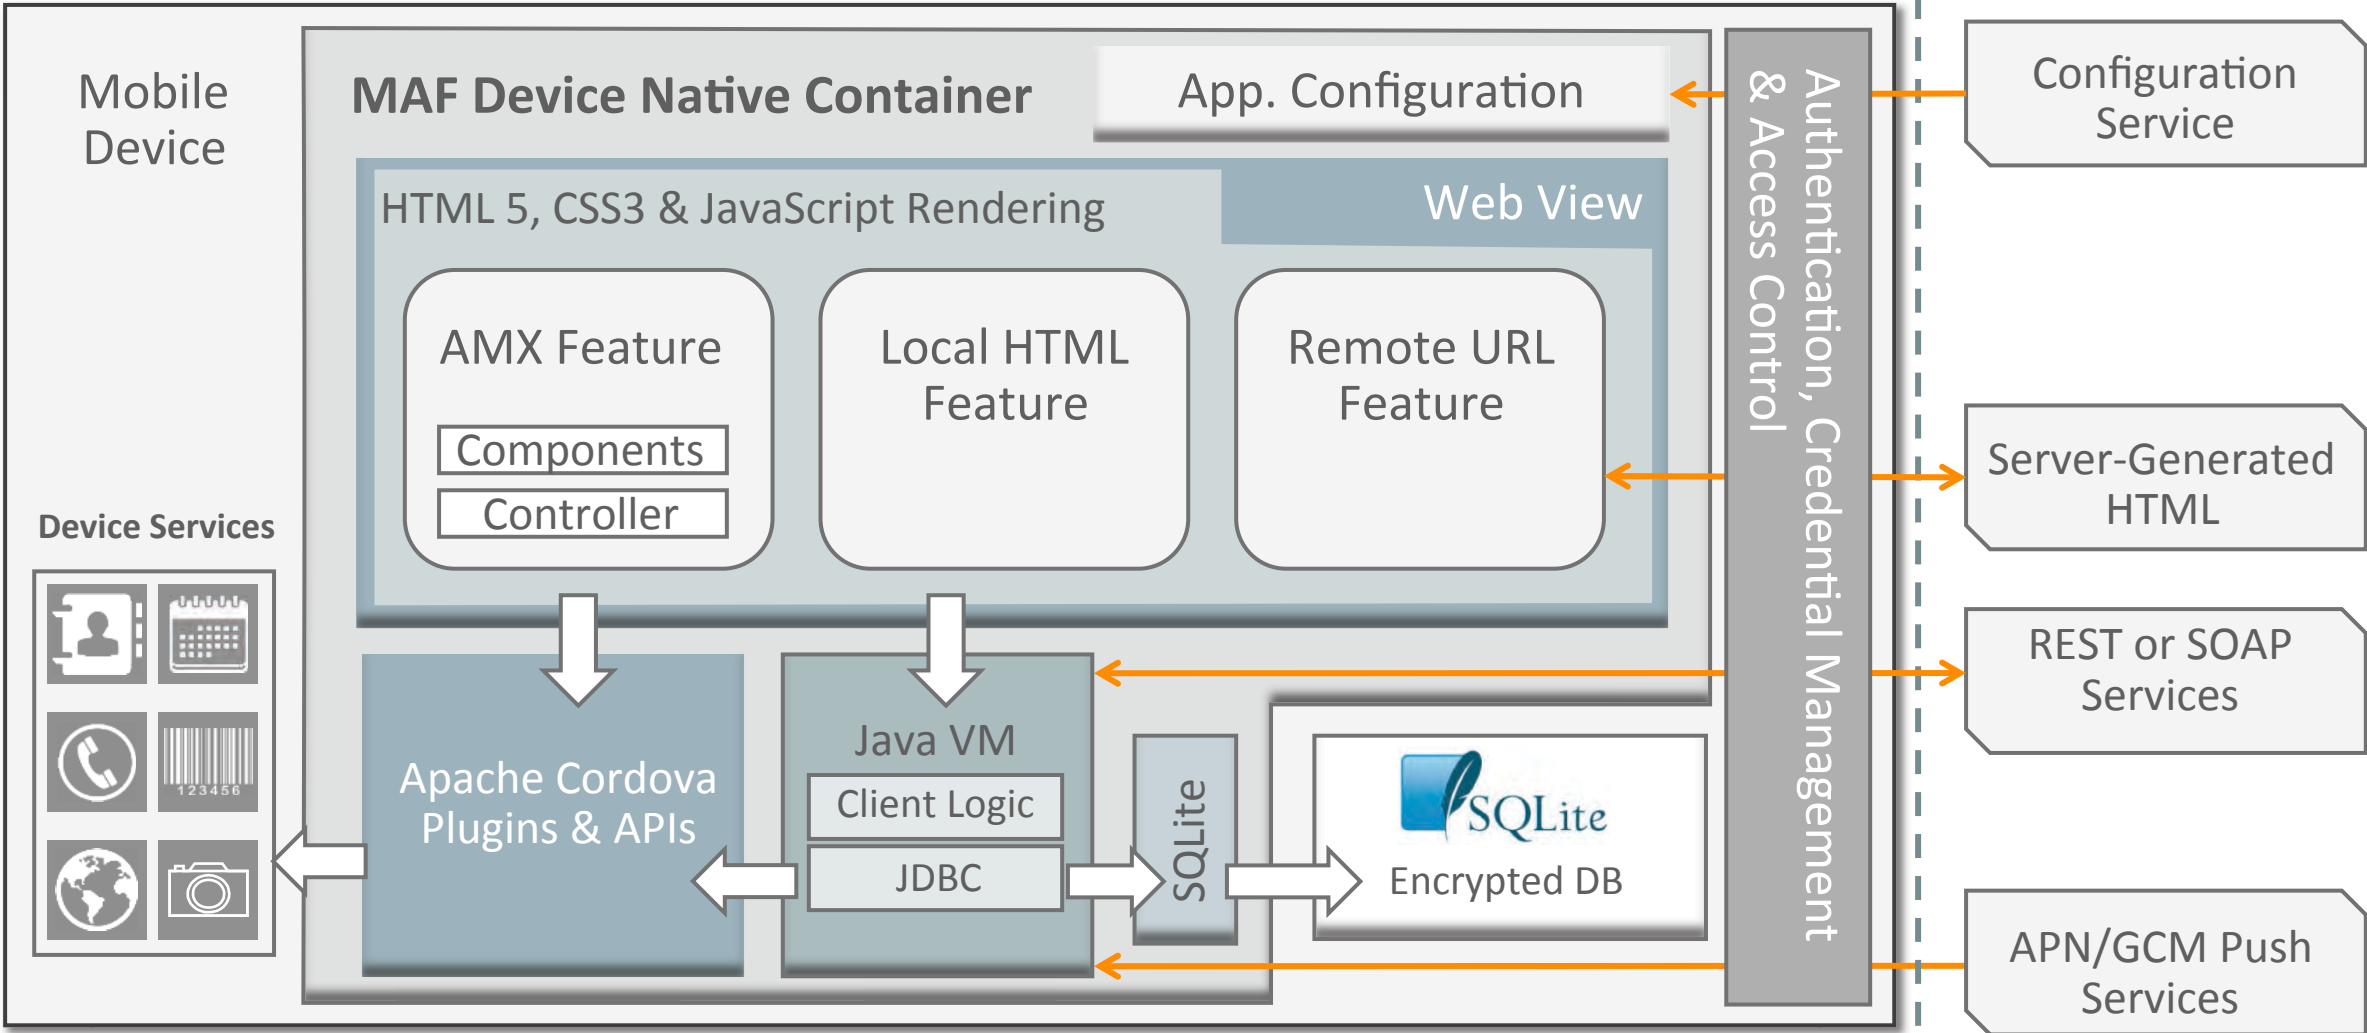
Mobile Device

MAF Device Native Container

App. Configuration

HTML 5, CSS3 & JavaScript Rendering

Web View

AMX Feature

Components

Controller

Local HTML Feature

Remote URL Feature

Authentication, Credential Management & Access Control

Configuration Service

Server-Generated HTML

REST or SOAP Services

APN/GCM Push Services

Device Services

123456

Apache Cordova Plugins & APIs

Java VM

Client Logic

JDBC

SQLite

SQLite

Encrypted DB